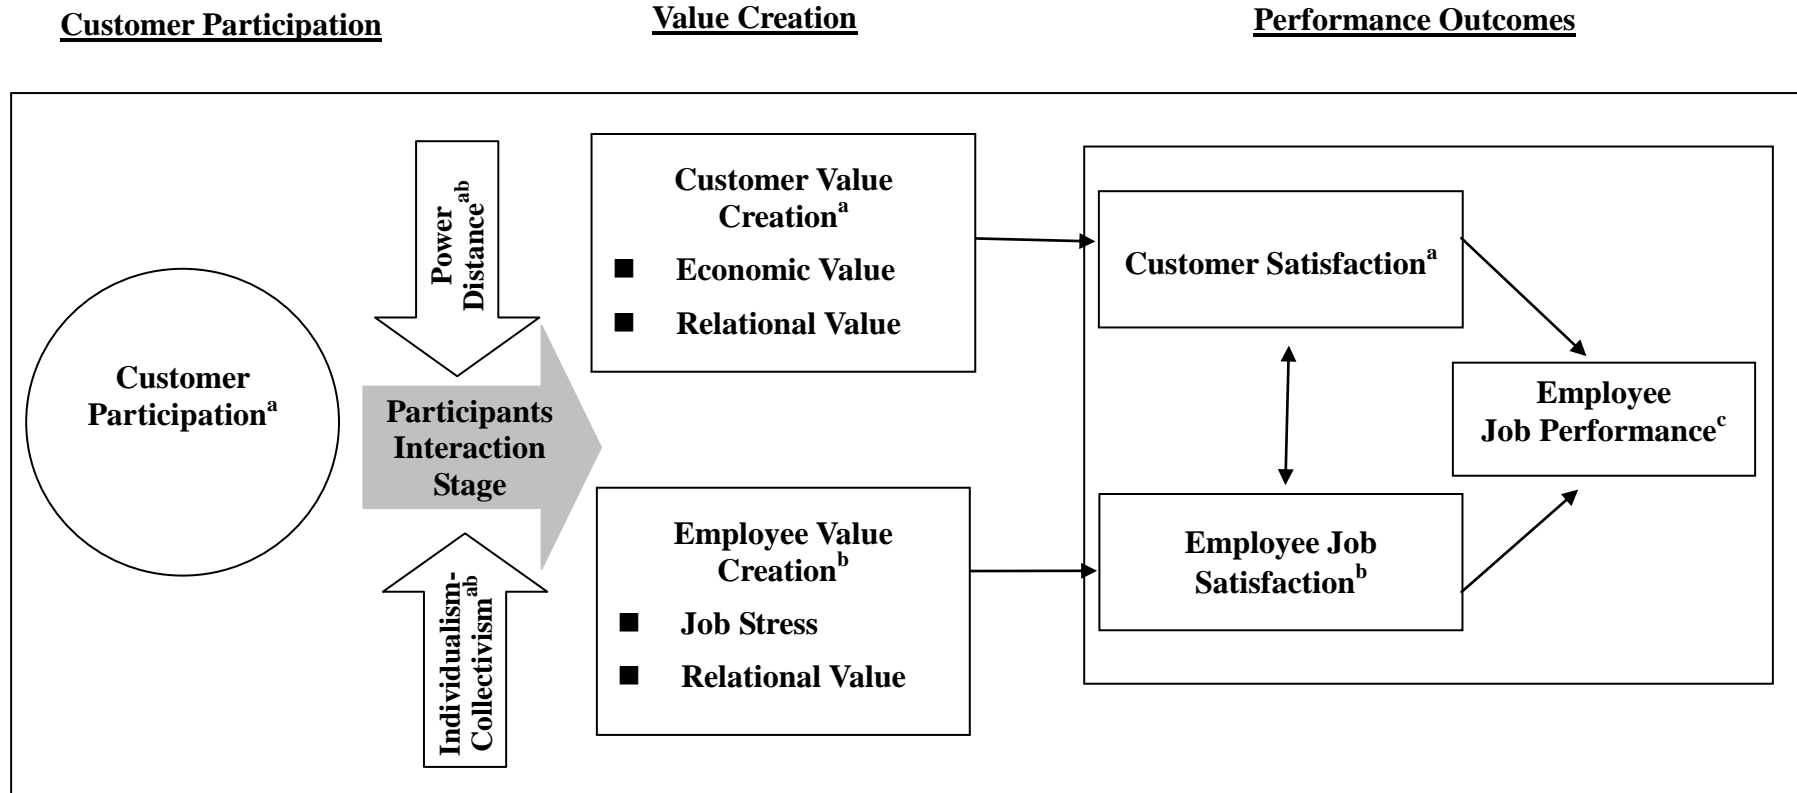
Customer Participation

Value Creation

Performance Outcomes

Customer Participation$^{a}$

Power Distance$^{ab}$

Participants Interaction Stage

Individualism-Collectivism$^{ab}$

Customer Value Creation$^{a}$

■ Economic Value

■ Relational Value

Employee Value Creation$^{b}$

■ Job Stress

■ Relational Value

Customer Satisfaction$^{a}$

Employee Job Satisfaction$^{b}$

Employee Job Performance$^{c}$